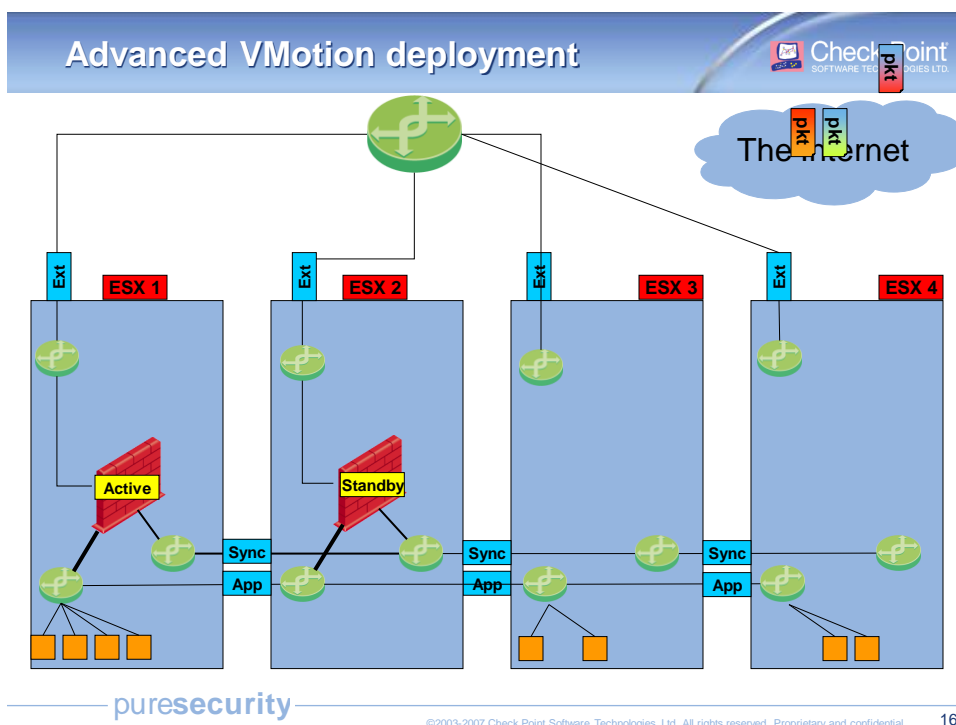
Advanced VMotion deployment

Check Point SOFTWARE TECHNOLOGIES LTD.

pkt

pkt pkt

The Internet

Ext ESX 1

Ext ESX 2

Ext ESX 3

Ext ESX 4

Active

Standby

Sync

App

Sync

App

Sync

App

puresecurity

©2003-2007 Check Point Software Technologies Ltd. All rights reserved. Proprietary and confidential.

16